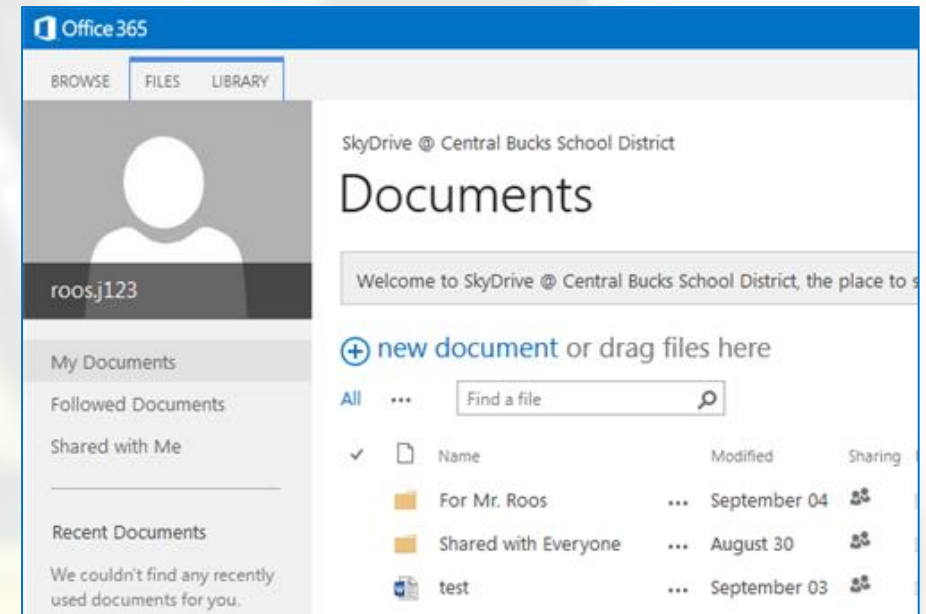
Office 365

BROWSE FILES LIBRARY

roos.j123

My Documents

Followed Documents

Shared with Me

Recent Documents

We couldn't find any recently used documents for you.

SkyDrive @ Central Bucks School District

Documents

Welcome to SkyDrive @ Central Bucks School District, the place to s

new document or drag files here

All ••• Find a file

| ✓ | | Name | | Modified | Sharing |
|---|---|---|---|---|---|
| | | For Mr. Roos | ••• | September 04 | |
| | | Shared with Everyone | ••• | August 30 | |
| | | test | ••• | September 03 | |